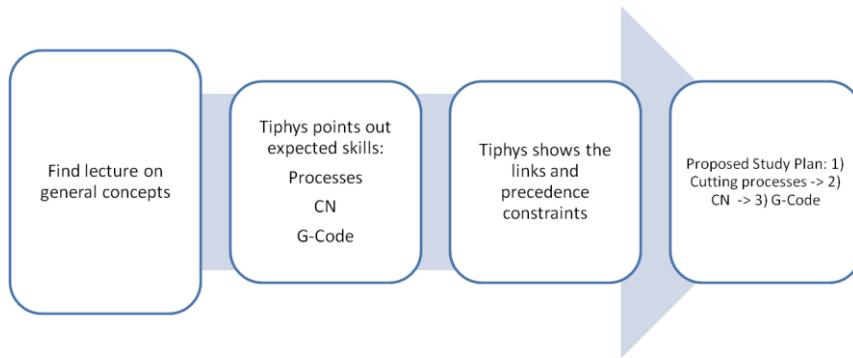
Find lecture on general concepts

Tiphys points out expected skills:

Processes

CN

G-Code

Tiphys shows the links and precedence constraints

Proposed Study Plan: 1) Cutting processes -> 2) CN -> 3) G-Code